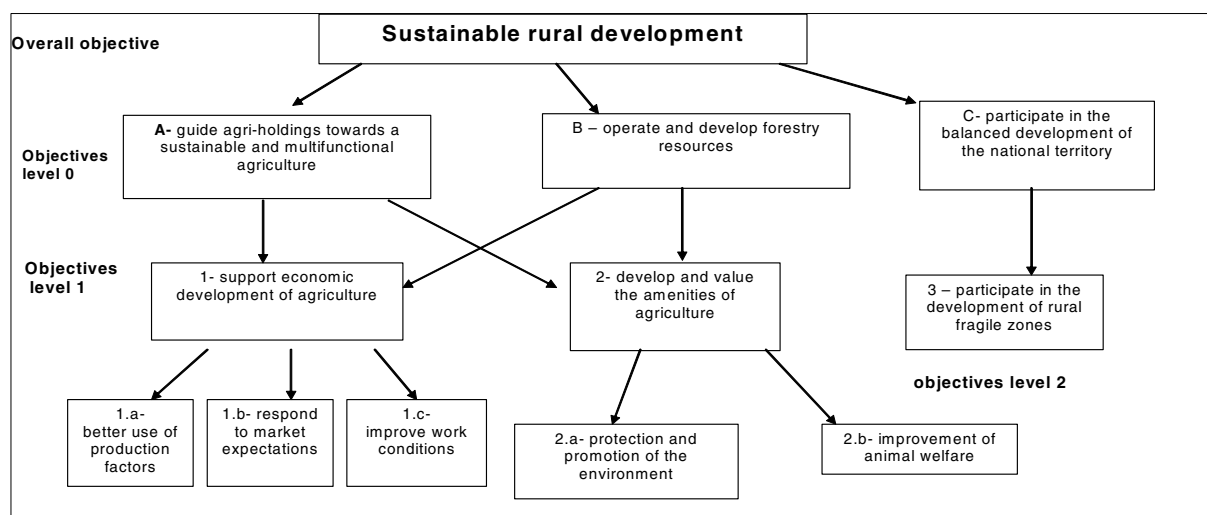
Overall objective

Sustainable rural development

Objectives level 0

A- guide agri-holdings towards a sustainable and multifunctional agriculture

B – operate and develop forestry resources

C- participate in the balanced development of the national territory

Objectives level 1

1- support economic development of agriculture

2- develop and value the amenities of agriculture

3 – participate in the development of rural fragile zones

objectives level 2

1.a- better use of production factors

1.b- respond to market expectations

1.c- improve work conditions

2.a- protection and promotion of the environment

2.b- improvement of animal welfare